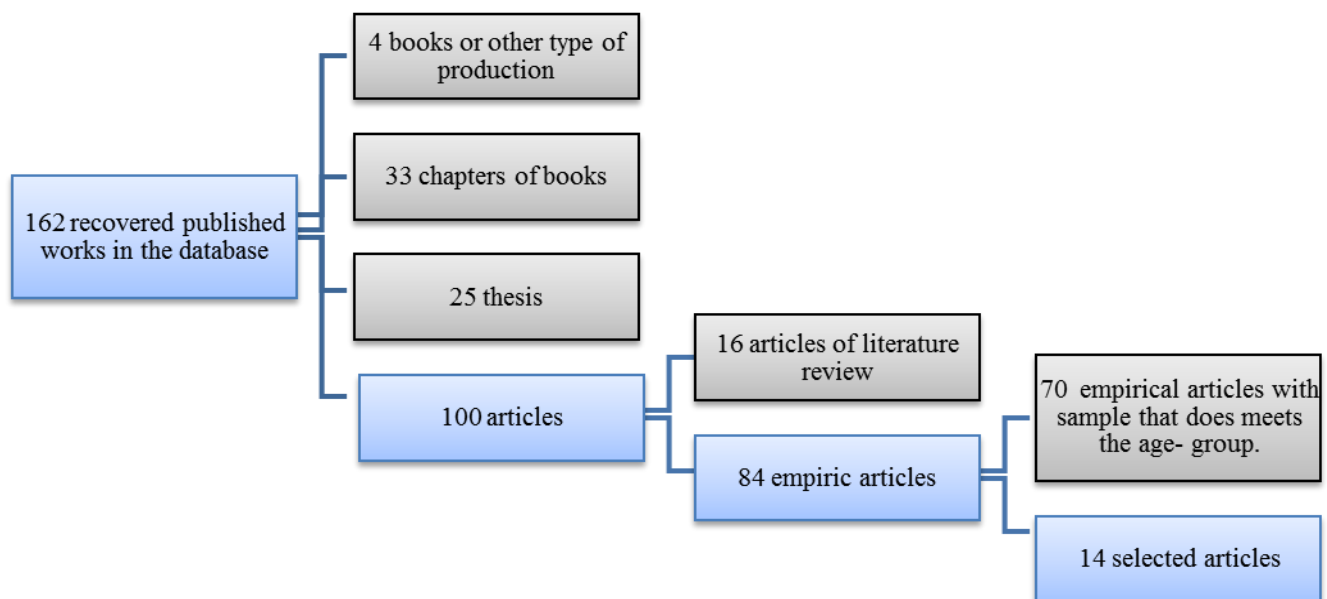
162 recovered published works in the database

4 books or other type of production

33 chapters of books

25 thesis

100 articles

16 articles of literature review

84 empiric articles

70 empirical articles with sample that does meets the age- group.

14 selected articles